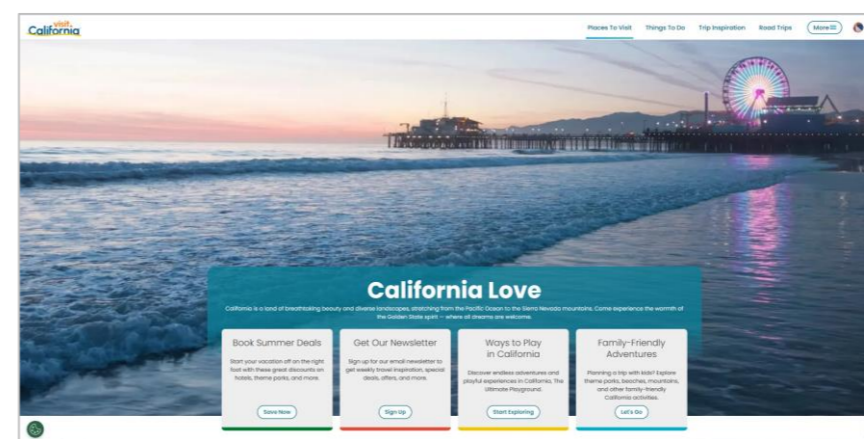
visit California

Places To Visit
Things To Do
Trip Inspiration
Road Trips
More

California Love

California is a land of breathtaking beauty and diverse landscapes, stretching from the Pacific Ocean to the Sierra Nevada mountains. Come experience the warmth of the Golden State spirit – where all dreams are welcome.

Book Summer Deals

Start your vacation off on the right foot with these great discounts on hotels, theme parks, and more.

Save Now

Get Our Newsletter

Sign up for our email newsletter to get weekly travel inspiration, special deals, offers, and more.

Sign Up

Ways to Play in California

Discover endless adventures and playful experiences in California, The Ultimate Playground.

Start Exploring

Family-Friendly Adventures

Planning a trip with kids? Explore theme parks, beaches, mountains, and other family-friendly California activities.

Let's Go